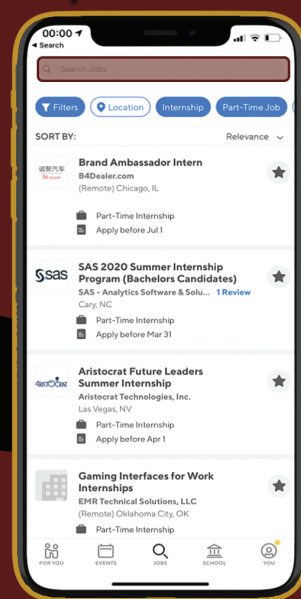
00:00
◂ Search

Search Jobs

Filters
Location
Internship
Part-Time Job

SORT BY:
Relevance

诚聚汽车
Brand Ambassador Intern
B4Dealer.com
(Remote) Chicago, IL
Part-Time Internship
Apply before Jul 1

SAS
SAS 2020 Summer Internship Program (Bachelors Candidates)
SAS - Analytics Software & Solu...
1 Review
Cary, NC
Part-Time Internship
Apply before Mar 31

ARISTOCRAT
Aristocrat Future Leaders Summer Internship
Aristocrat Technologies, Inc.
Las Vegas, NV
Part-Time Internship
Apply before Apr 1

Gaming Interfaces for Work Internships
EMR Technical Solutions, LLC
(Remote) Oklahoma City, OK
Part-Time Internship

FOR YOU
EVENTS
JOBS
SCHOOL
YOU